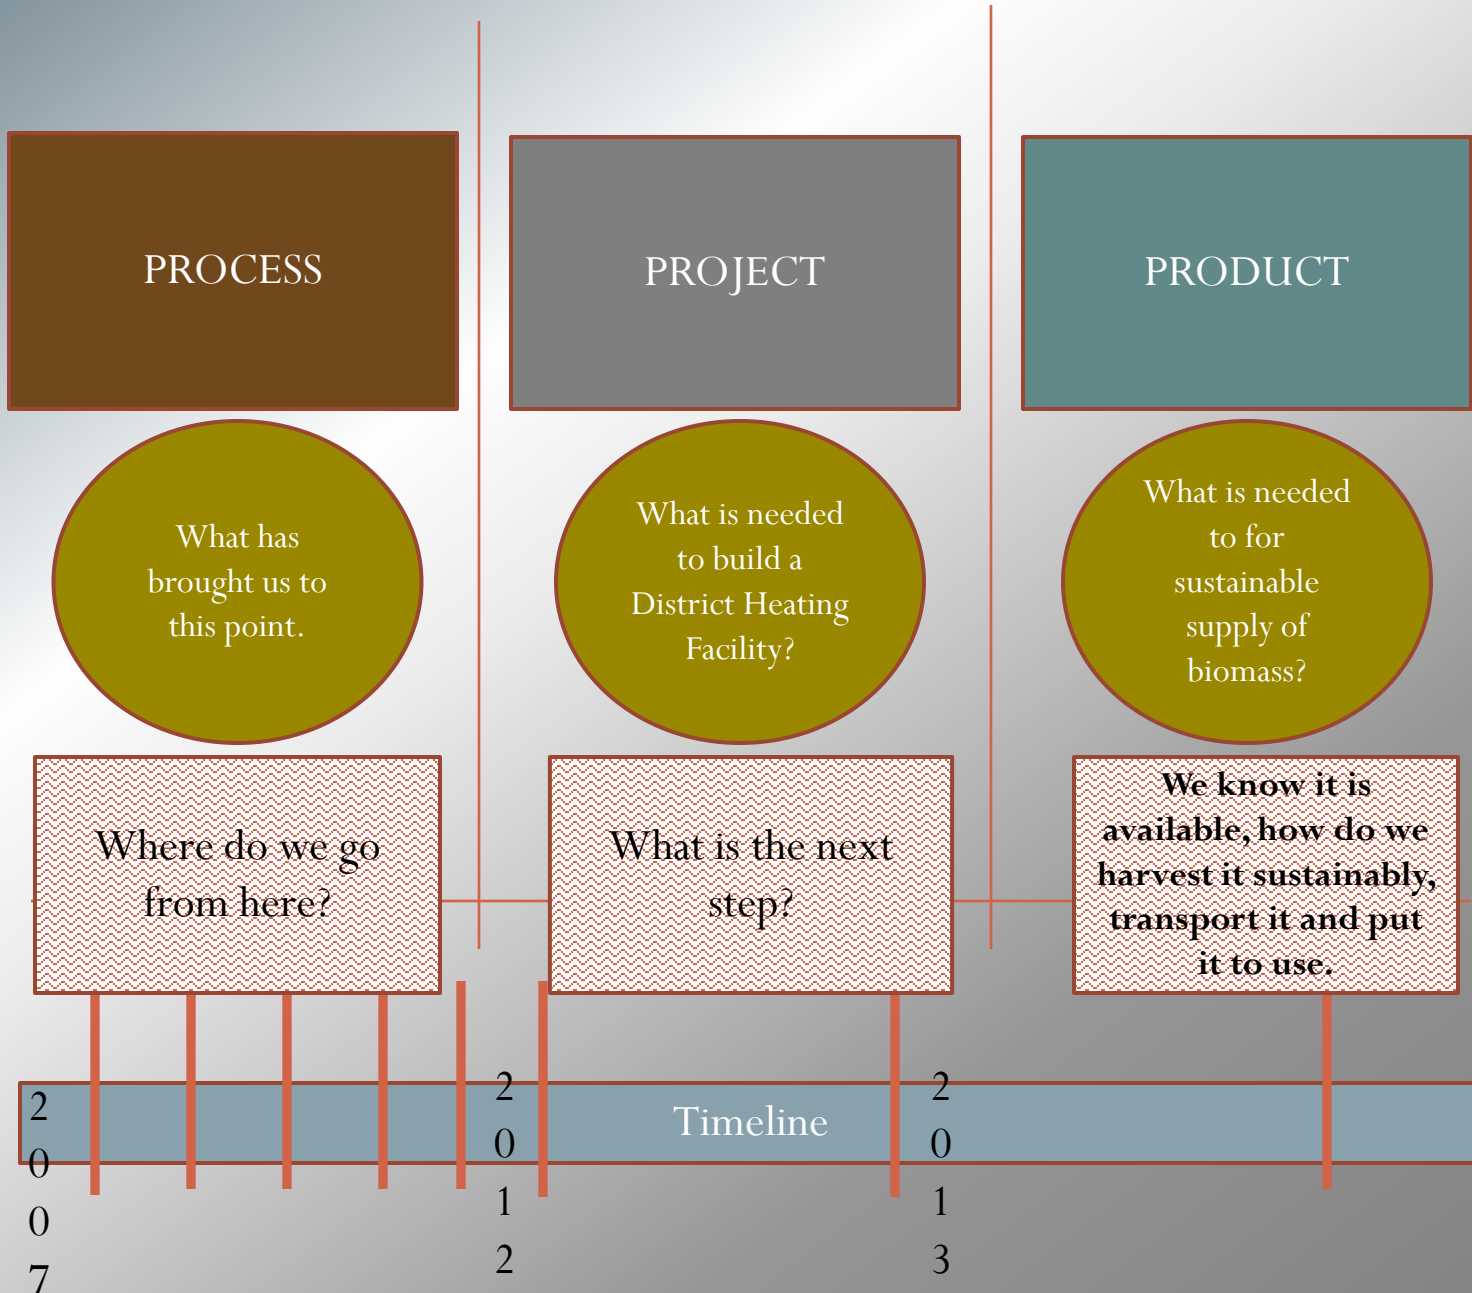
PROCESS

PROJECT

PRODUCT

What has brought us to this point.

What is needed to build a District Heating Facility?

What is needed to for sustainable supply of biomass?

Where do we go from here?

What is the next step?

We know it is available, how do we harvest it sustainably, transport it and put it to use.

2
0
0
7

2
0
1
2

Timeline

2
0
1
3